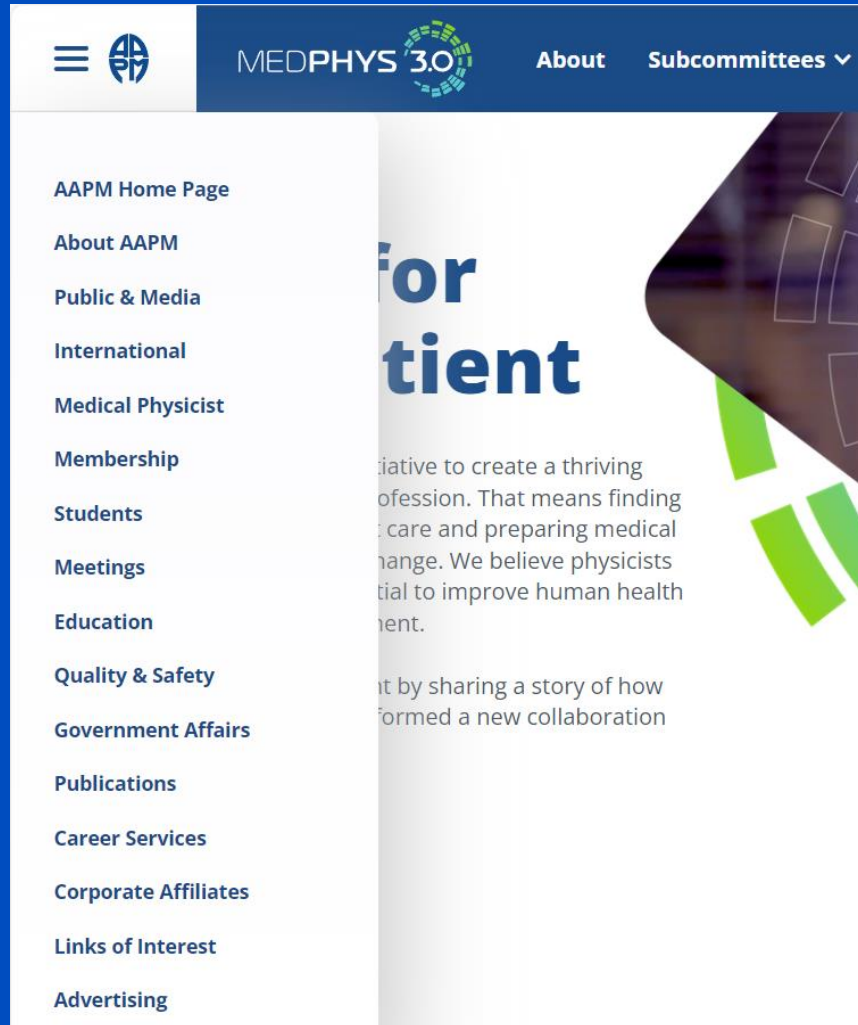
MEDPHYS 3.0 About Subcommittees

AAPM Home Page
About AAPM
Public & Media
International
Medical Physicist
Membership
Students
Meetings
Education
Quality & Safety
Government Affairs
Publications
Career Services
Corporate Affiliates
Links of Interest
Advertising

for
tient

tiative to create a thriving ofession. That means finding care and preparing medical hange. We believe physicists tial to improve human health nent.

t by sharing a story of how formed a new collaboration